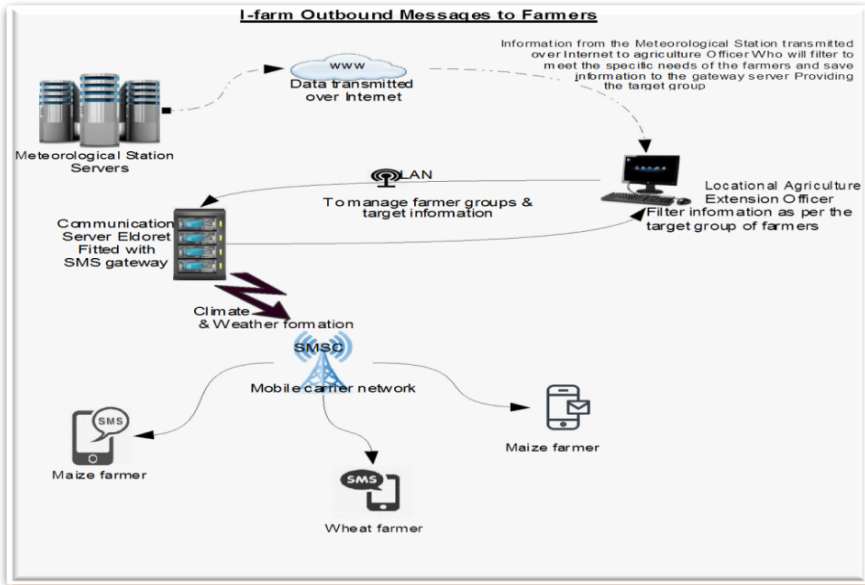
I-farm Outbound Messages to Farmers

Information from the Meteorological Station transmitted over Internet to agriculture Officer Who will filter to meet the specific needs of the farmers and save information to the gateway server Providing the target group

WWW
Data transmitted over Internet

Meteorological Station Servers

LAN

To manage farmer groups & target information

Locational Agriculture Extension Officer
Filter information as per the target group of farmers

Communication Server Eldoret Fitted with SMS gateway

Climate & Weather formation

SMSC

Mobile carrier network

SMS

Maize farmer

SMS

Wheat farmer

Maize farmer